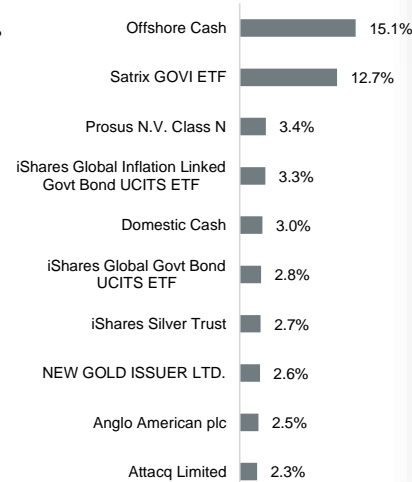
Offshore Cash 15.1%
Satrix GOVI ETF 12.7%
Prosus N.V. Class N 3.4%
iShares Global Inflation Linked Govt Bond UCITS ETF 3.3%
Domestic Cash 3.0%
iShares Global Govt Bond UCITS ETF 2.8%
iShares Silver Trust 2.7%
NEW GOLD ISSUER LTD. 2.6%
Anglo American plc 2.5%
Attacq Limited 2.3%